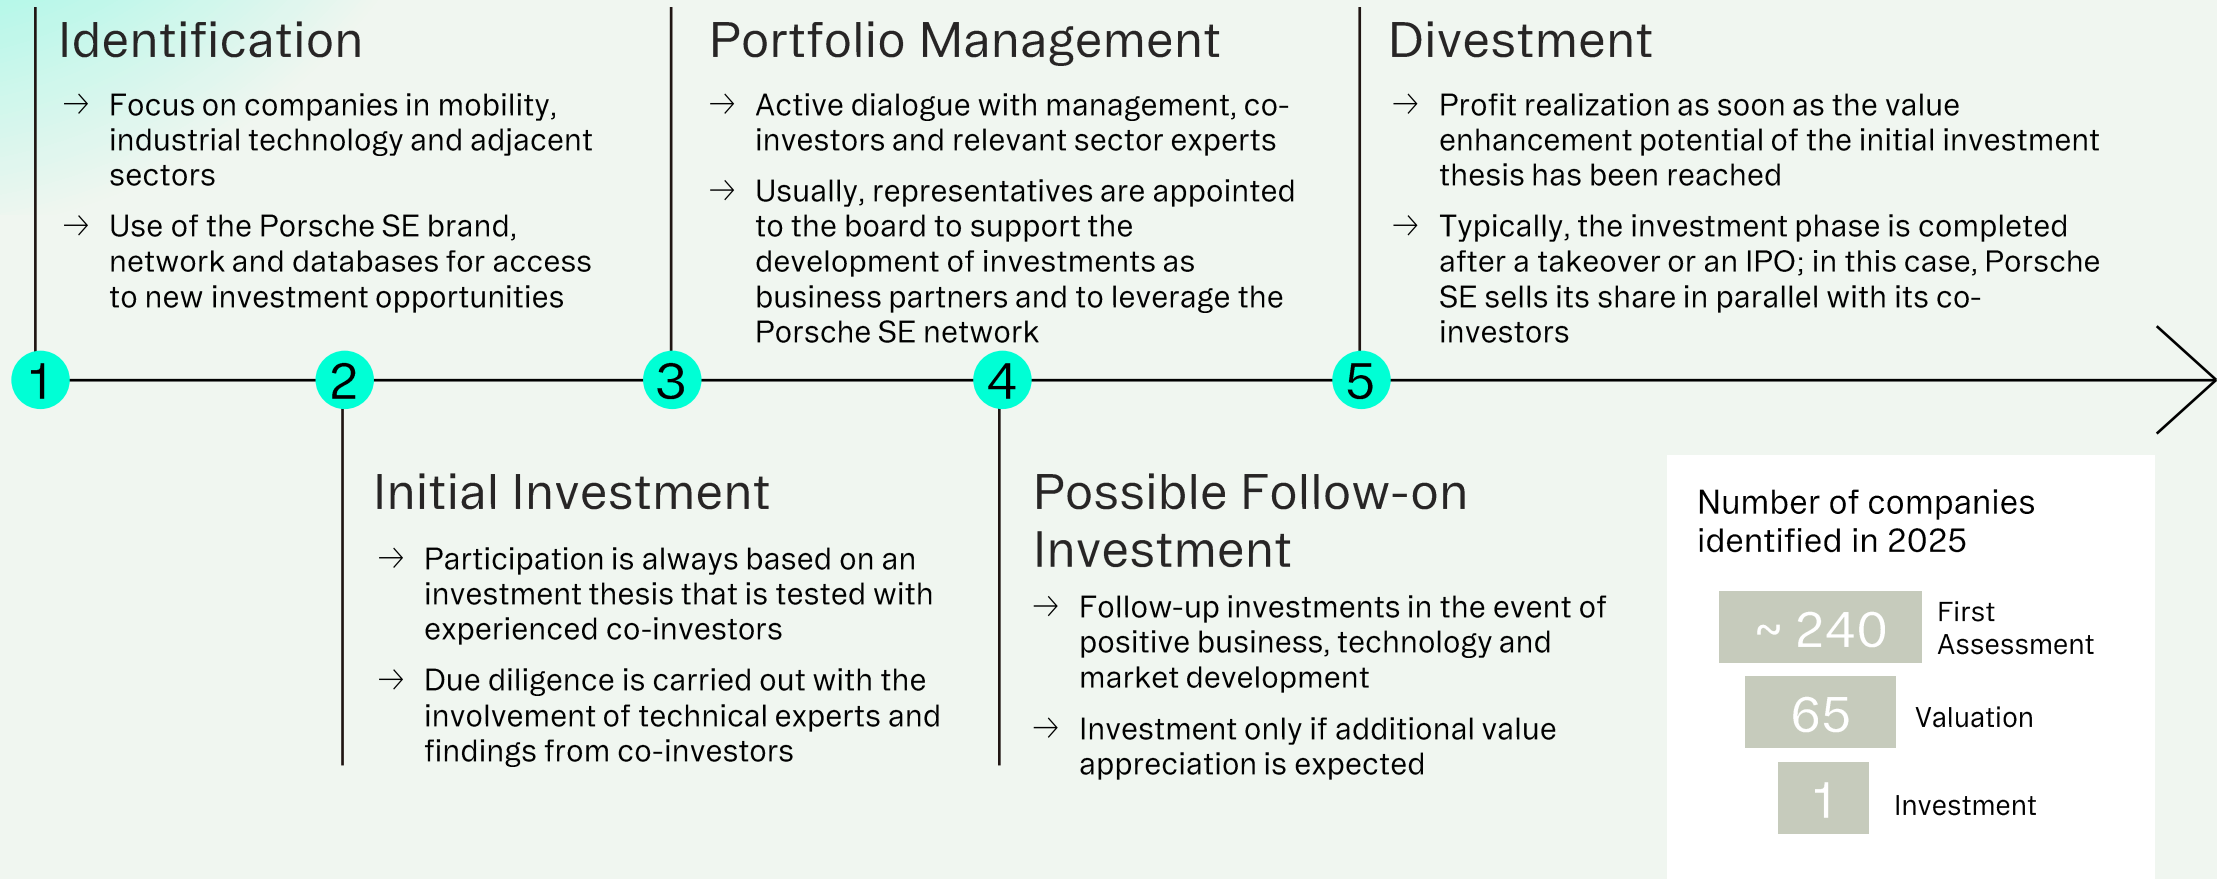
Identification

→ Focus on companies in mobility, industrial technology and adjacent sectors

→ Use of the Porsche SE brand, network and databases for access to new investment opportunities

Portfolio Management

→ Active dialogue with management, co-investors and relevant sector experts

→ Usually, representatives are appointed to the board to support the development of investments as business partners and to leverage the Porsche SE network

Divestment

→ Profit realization as soon as the value enhancement potential of the initial investment thesis has been reached

→ Typically, the investment phase is completed after a takeover or an IPO; in this case, Porsche SE sells its share in parallel with its co-investors

1

2

3

4

5

Initial Investment

→ Participation is always based on an investment thesis that is tested with experienced co-investors

→ Due diligence is carried out with the involvement of technical experts and findings from co-investors

Possible Follow-on Investment

→ Follow-up investments in the event of positive business, technology and market development

→ Investment only if additional value appreciation is expected

Number of companies identified in 2025

~ 240 First Assessment

65 Valuation

1 Investment